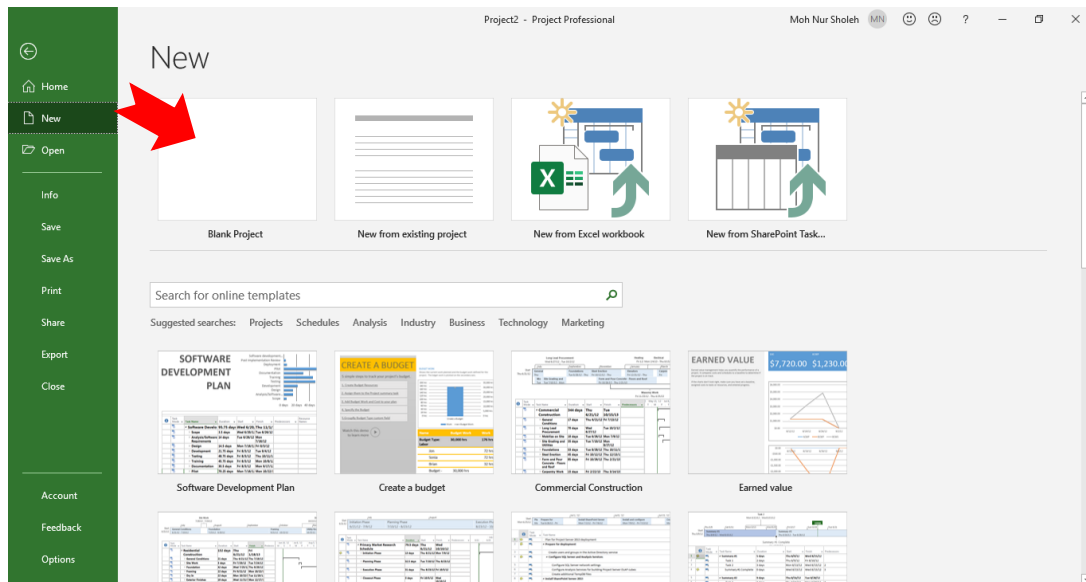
Project2 - Project Professional

Moh Nur Sholeh MN ?

Home

New

Open

Info

Save

Save As

Print

Share

Export

Close

Account

Feedback

Options

New

Blank Project

New from existing project

New from Excel workbook

New from SharePoint Task...

Search for online templates

Suggested searches: Projects Schedules Analysis Industry Business Technology Marketing

SOFTWARE DEVELOPMENT PLAN

CREATE A BUDGET

EARNED VALUE

$7,720.00 $1,230.00

Software Development Plan

Create a budget

Commercial Construction

Earned value